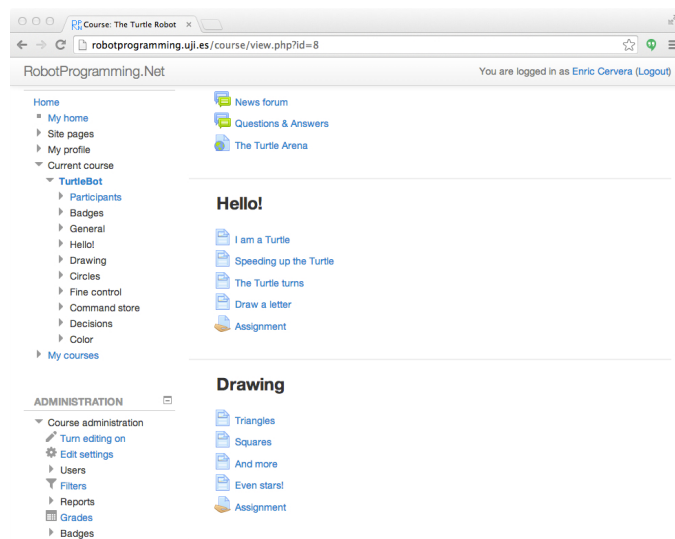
Course: The Turtle Robot ×

robotprogramming.uji.es/course/view.php?id=8

RobotProgramming.Net

You are logged in as Enric Cervera (Logout)

Home
My home
Site pages
My profile
Current course
TurtleBot
Participants
Badges
General
Hello!
Drawing
Circles
Fine control
Command store
Decisions
Color
My courses

ADMINISTRATION
Course administration
Turn editing on
Edit settings
Users
Filters
Reports
Grades
Badges

News forum
Questions & Answers
The Turtle Arena

Hello!

I am a Turtle
Speeding up the Turtle
The Turtle turns
Draw a letter
Assignment

Drawing

Triangles
Squares
And more
Even stars!
Assignment